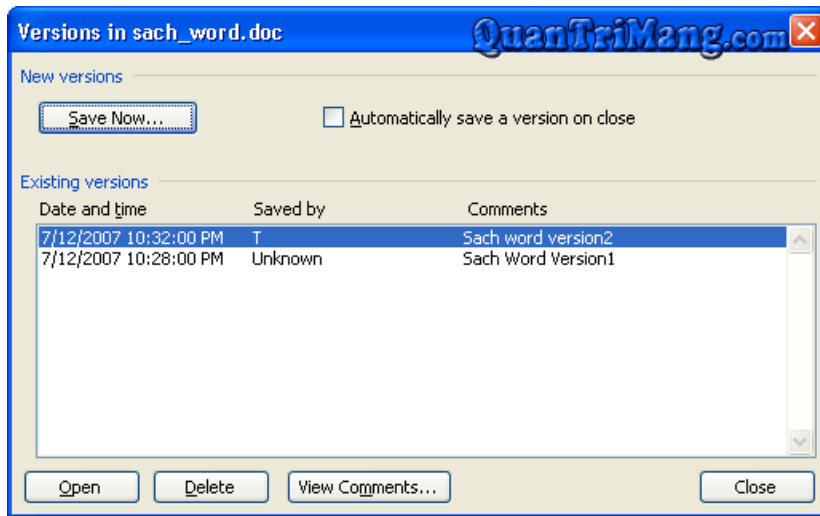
Versions in sach_word.doc

QuanTriMang.com

New versions

Save Now...

Automatically save a version on close

Existing versions

| Date and time | Saved by | Comments |
|---|---|---|
| 7/12/2007 10:32:00 PM | T | Sach word version2 |
| 7/12/2007 10:28:00 PM | Unknown | Sach Word Version1 |

Open

Delete

View Comments...

Close